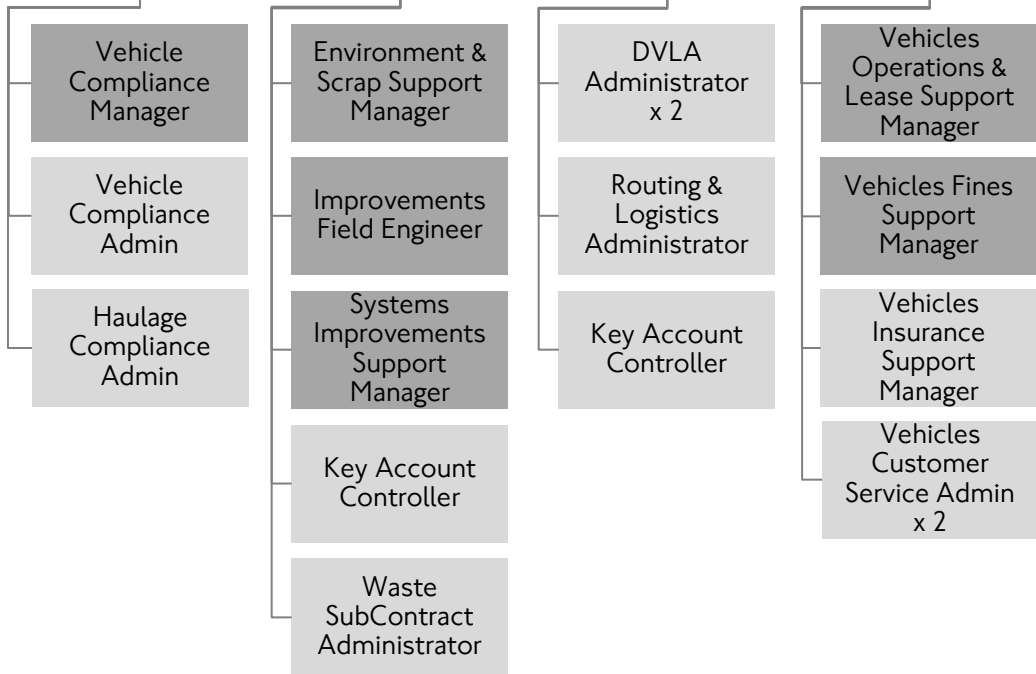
Vehicle Compliance Manager

Vehicle Compliance Admin

Haulage Compliance Admin

Environment & Scrap Support Manager

Improvements Field Engineer

Systems Improvements Support Manager

Key Account Controller

Waste SubContract Administrator

DVLA Administrator x 2

Routing & Logistics Administrator

Key Account Controller

Vehicles Operations & Lease Support Manager

Vehicles Fines Support Manager

Vehicles Insurance Support Manager

Vehicles Customer Service Admin x 2